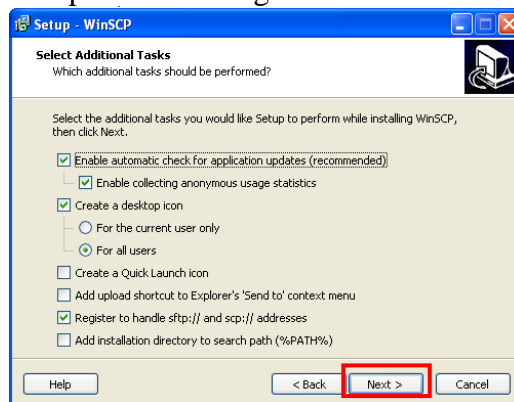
Setup - WinSCP

Select Additional Tasks
Which additional tasks should be performed?

Select the additional tasks you would like Setup to perform while installing WinSCP, then click Next.

Enable automatic check for application updates (recommended)
Enable collecting anonymous usage statistics
Create a desktop icon
For the current user only
For all users
Create a Quick Launch icon
Add upload shortcut to Explorer's 'Send to' context menu
Register to handle sftp:// and scp:// addresses
Add installation directory to search path (%PATH%)

Help
< Back
Next >
Cancel